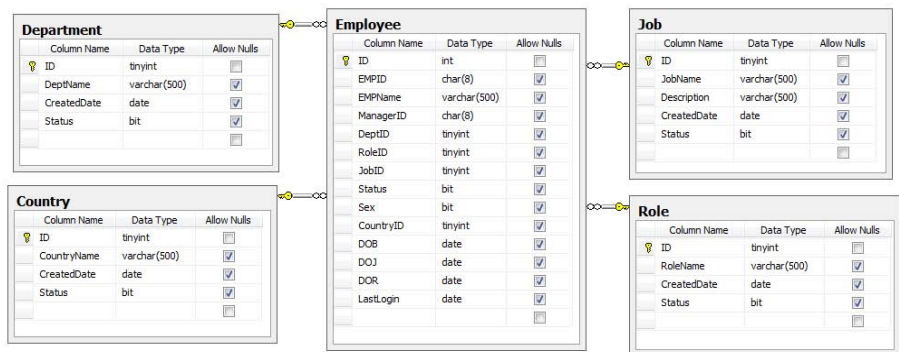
**Department**

| Column Name | Data Type | Allow Nulls |
|---|---|---|
| ID | tinyint | ☐ |
| DeptName | varchar(500) | ☑ |
| CreatedDate | date | ☑ |
| Status | bit | ☑ |
| | | ☐ |

**Country**

| Column Name | Data Type | Allow Nulls |
|---|---|---|
| ID | tinyint | ☐ |
| CountryName | varchar(500) | ☑ |
| CreatedDate | date | ☑ |
| Status | bit | ☑ |
| | | ☐ |

**Employee**

| Column Name | Data Type | Allow Nulls |
|---|---|---|
| ID | int | ☐ |
| EMPID | char(8) | ☑ |
| EMPName | varchar(500) | ☑ |
| ManagerID | char(8) | ☑ |
| DeptID | tinyint | ☑ |
| RoleID | tinyint | ☑ |
| JobID | tinyint | ☑ |
| Status | bit | ☑ |
| Sex | bit | ☑ |
| CountryID | tinyint | ☑ |
| DOB | date | ☑ |
| DOJ | date | ☑ |
| DOR | date | ☑ |
| LastLogin | date | ☑ |
| | | ☐ |

**Job**

| Column Name | Data Type | Allow Nulls |
|---|---|---|
| ID | tinyint | ☐ |
| JobName | varchar(500) | ☑ |
| Description | varchar(500) | ☑ |
| CreatedDate | date | ☑ |
| Status | bit | ☑ |
| | | ☐ |

**Role**

| Column Name | Data Type | Allow Nulls |
|---|---|---|
| ID | tinyint | ☐ |
| RoleName | varchar(500) | ☑ |
| CreatedDate | date | ☑ |
| Status | bit | ☑ |
| | | ☐ |